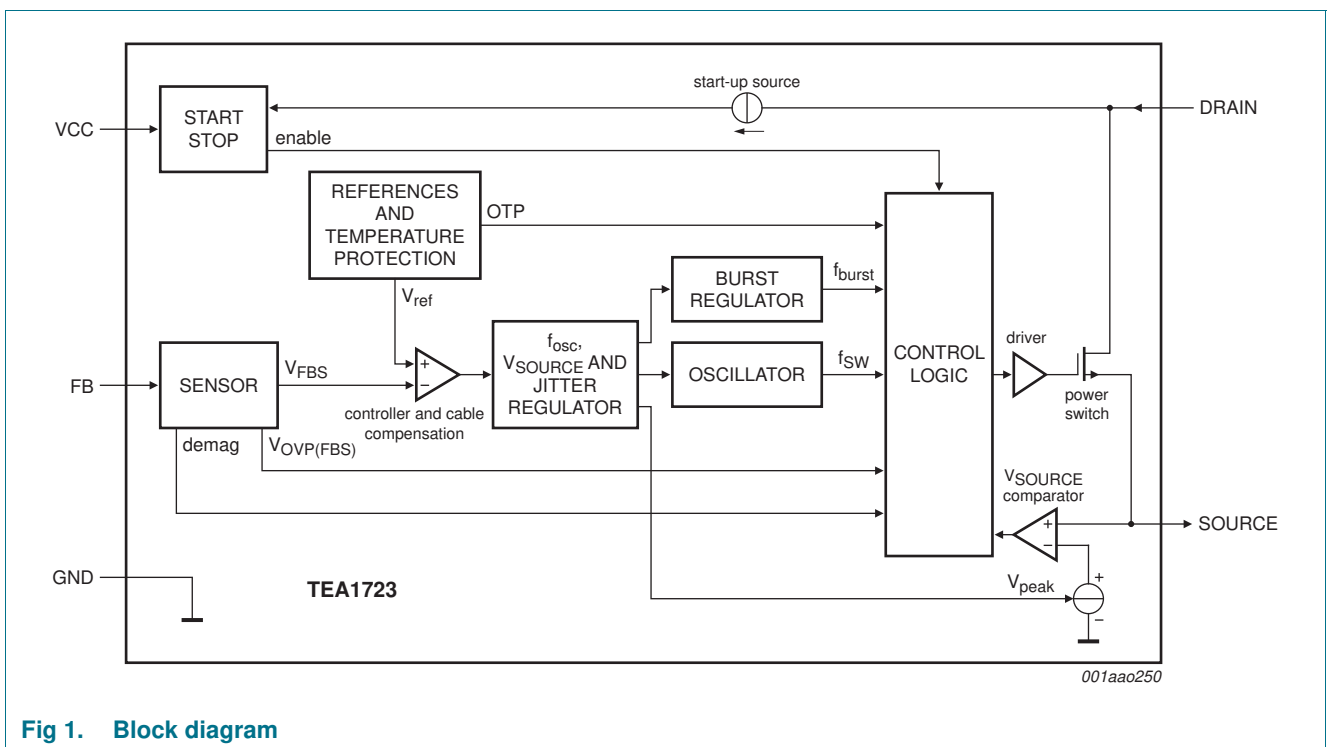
start-up source

VCC

START STOP

enable

DRAIN

REFERENCES AND TEMPERATURE PROTECTION

OTP

$V_{ref}$

BURST REGULATOR

$f_{burst}$

FB

SENSOR

$V_{FBS}$

+

−

controller and cable compensation

$f_{osc}$, $V_{SOURCE}$ AND JITTER REGULATOR

OSCILLATOR

$f_{SW}$

CONTROL LOGIC

driver

power switch

demag

$V_{OVP(FBS)}$

$V_{SOURCE}$ comparator

+

−

SOURCE

GND

TEA1723

$V_{peak}$

+

−

001aao250

Fig 1. Block diagram